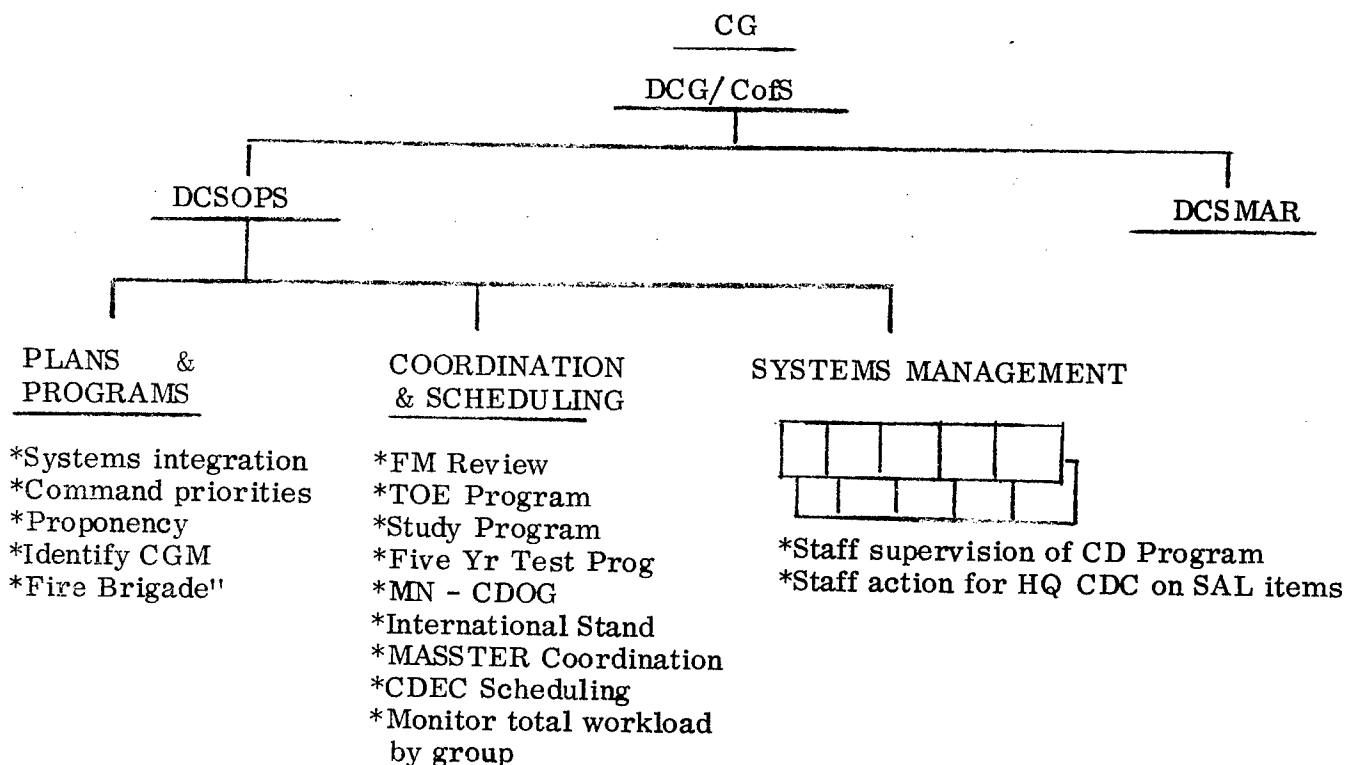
CG

DCG/ CofS

DCSOPS

DCSMAR

PLANS & PROGRAMS

*Systems integration
*Command priorities
*Proponency
*Identify CGM
*Fire Brigade"

COORDINATION & SCHEDULING

*FM Review
*TOE Program
*Study Program
*Five Yr Test Prog
*MN - CDOG
*International Stand
*MASSTER Coordination
*CDEC Scheduling
*Monitor total workload by group

SYSTEMS MANAGEMENT

*Staff supervision of CD Program
*Staff action for HQ CDC on SAL items